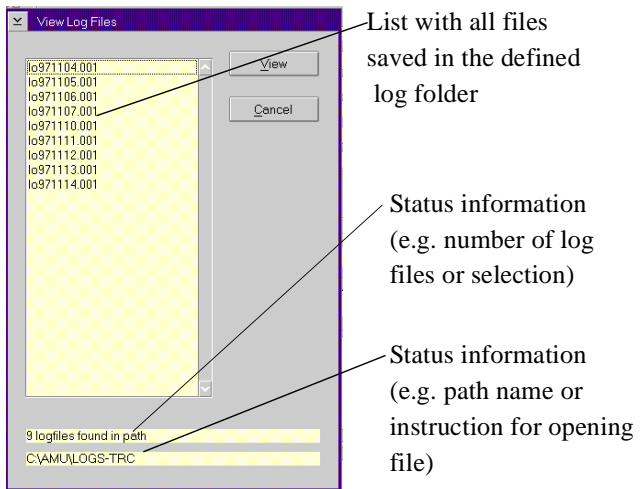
View Log Files

lo971104.001
lo971105.001
lo971106.001
lo971107.001
lo971110.001
lo971111.001
lo971112.001
lo971113.001
lo971114.001

View

Cancel

9 logfiles found in path

C:\AMU\LOGS-TRC

List with all files saved in the defined log folder

Status information (e.g. number of log files or selection)

Status information (e.g. path name or instruction for opening file)